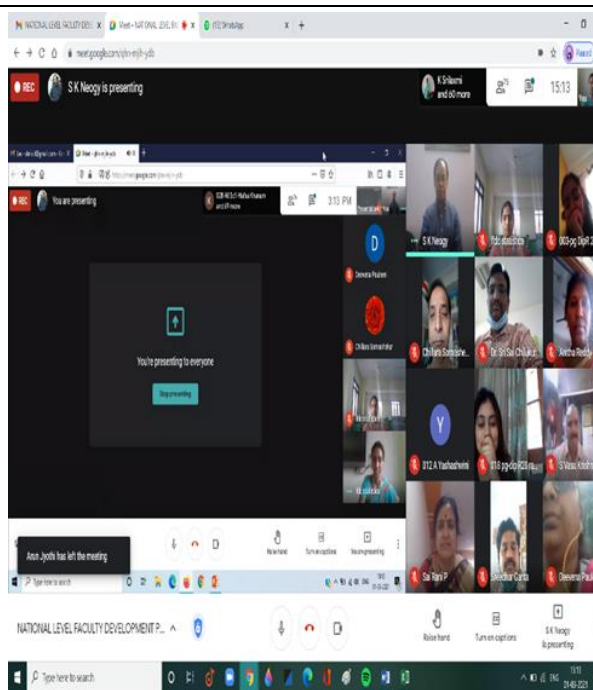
NATIONAL LEVEL FACULTY DEV x Meet - NATIONAL LEVEL x (172) WhatsApp x +

meet.google.com/qhn-mjh-ydb

REC S K Neogy is presenting

K Srilaxmi and 60 more

61

15:13

REC You are presenting

328 Hafsa Khanam and 59 more

3:13 PM

D

Devendra Prashant

Chillara Somasekhar

You're presenting to everyone

Stop presenting

S K Neogy

003-pg DrpR

Chillara Somashe...

Dr. Sri Sai Chillara

Neetha Reddy

Y

012 A Yashashwini

018 pg-Drp R28 ru

S Vasu Krishna

Arun Jyothi has left the meeting

Raise hand

Turn on captions

You are presenting

Type here to search

Sai Rani P

Sreedhar Cantla

Deevena Paul

NATIONAL LEVEL FACULTY DEVELOPMENT P... ^

Raise hand

Turn on captions

S K Neogy is presenting

Type here to search

ENG

15:13

21-05-2021